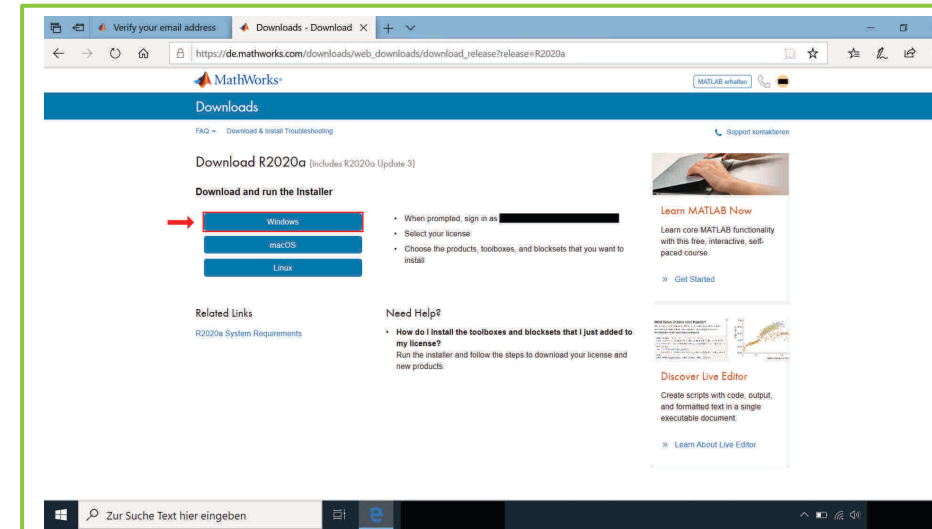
Verify your email address

Downloads - Download

https://de.mathworks.com/downloads/web_downloads/download_release?release=R2020a

MathWorks

MATLAB erhalten

Downloads

FAQ Download & Install Troubleshooting

Support kontaktieren

Download R2020a (includes R2020a Update 3)

Download and run the Installer

Windows

macOS

Linux

- When prompted, sign in as
- Select your license
- Choose the products, toolboxes, and blocksets that you want to install

Learn MATLAB Now

Learn core MATLAB functionality with this free, interactive, self-paced course.

» Get Started

Related Links

R2020a System Requirements

Need Help?

- How do I install the toolboxes and blocksets that I just added to my license?

Run the installer and follow the steps to download your license and new products.

Discover Live Editor

Create scripts with code, output, and formatted text in a single executable document.

» Learn About Live Editor

Zur Suche Text hier eingeben